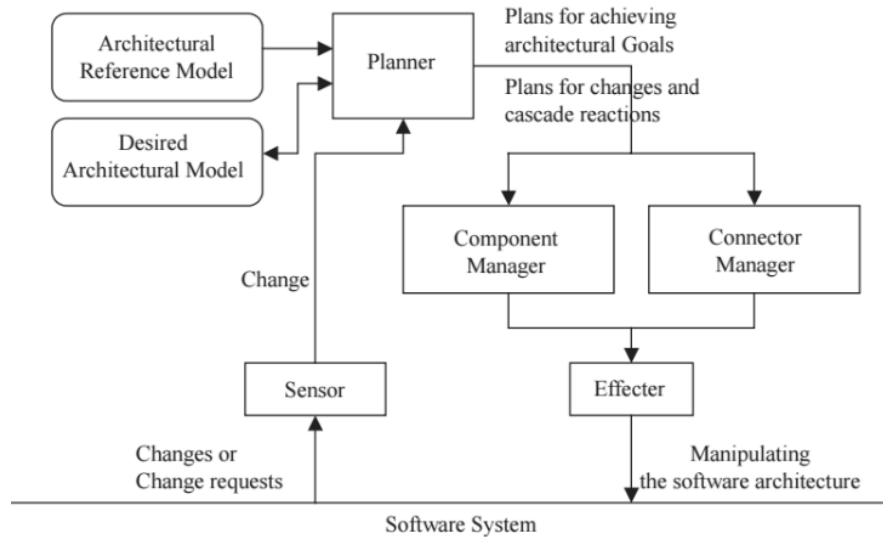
Architectural Reference Model

Planner

Plans for achieving architectural Goals

Plans for changes and cascade reactions

Desired Architectural Model

Component Manager

Connector Manager

Change

Sensor

Effecter

Changes or Change requests

Manipulating the software architecture

Software System